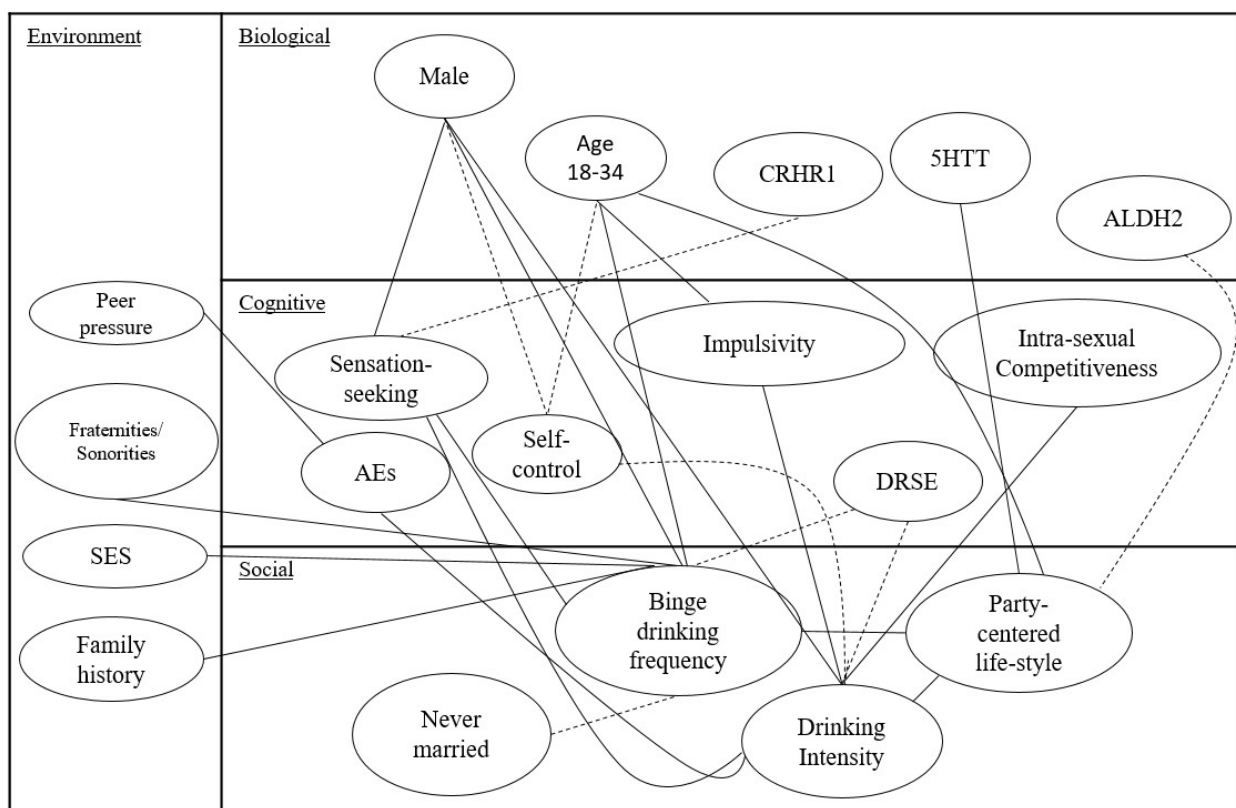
Environment

Peer pressure

Fraternities/ Sonorities

SES

Family history

Biological

Male

Age 18-34

CRHR1

5HTT

ALDH2

Cognitive

Sensation-seeking

Impulsivity

Intra-sexual Competitiveness

Self-control

AEs

DRSE

Social

Binge drinking frequency

Party-centered life-style

Never married

Drinking Intensity